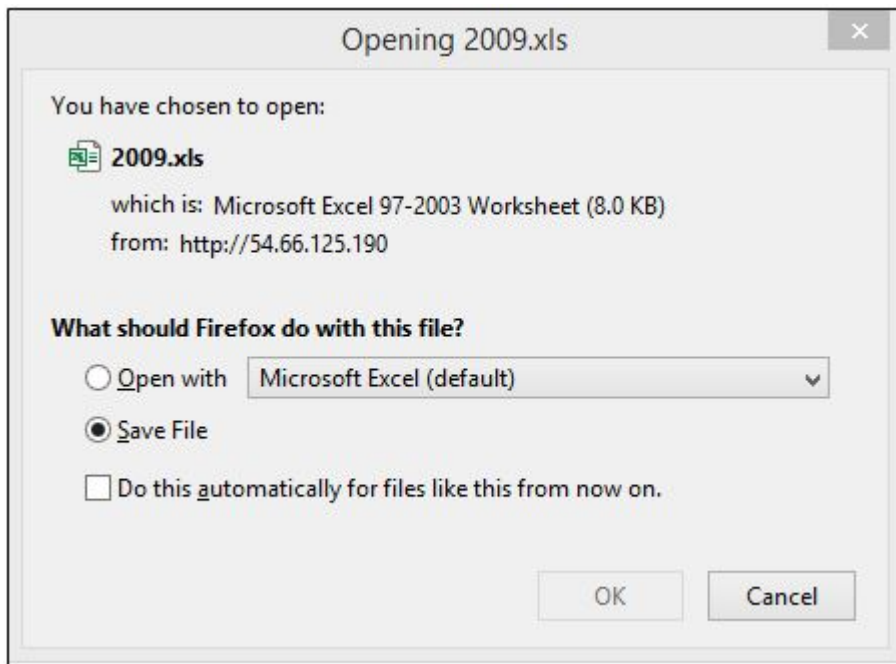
Opening 2009.xls

×

You have chosen to open:

2009.xls

which is: Microsoft Excel 97-2003 Worksheet (8.0 KB)

from: http://54.66.125.190

What should Firefox do with this file?

Open with Microsoft Excel (default)

Save File

Do this automatically for files like this from now on.

OK

Cancel